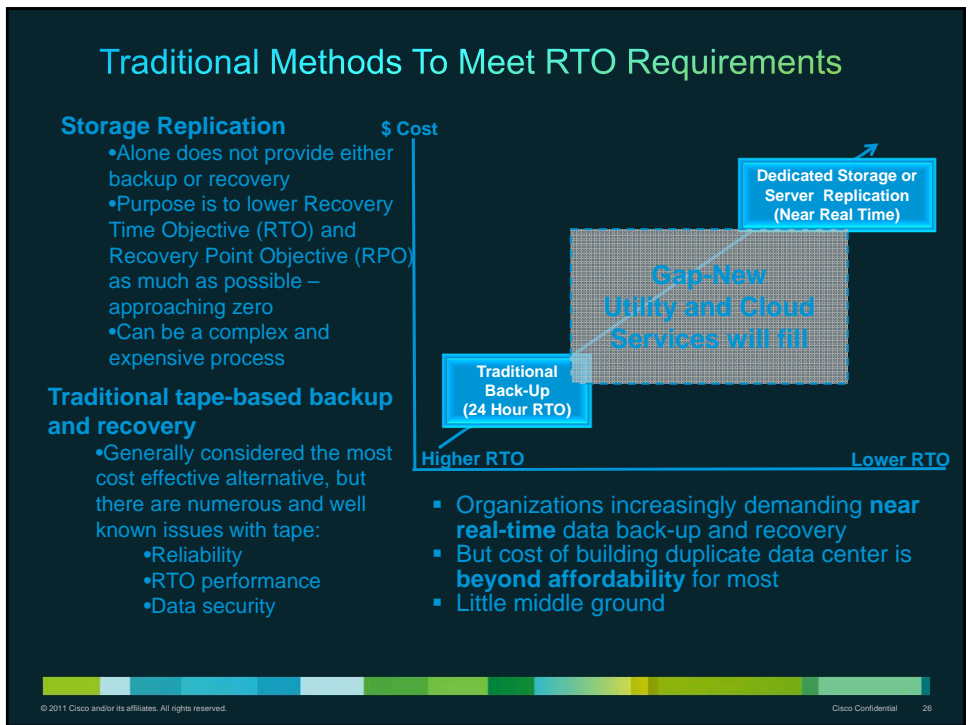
Traditional Methods To Meet RTO Requirements

Storage Replication

•Alone does not provide either backup or recovery

•Purpose is to lower Recovery Time Objective (RTO) and Recovery Point Objective (RPO) as much as possible – approaching zero

•Can be a complex and expensive process

Traditional tape-based backup and recovery

•Generally considered the most cost effective alternative, but there are numerous and well known issues with tape:

•Reliability

•RTO performance

•Data security

$ Cost

Dedicated Storage or Server Replication (Near Real Time)

Gap-New Utility and Cloud Services will fill

Traditional Back-Up (24 Hour RTO)

Higher RTO

Lower RTO

▪ Organizations increasingly demanding **near real-time** data back-up and recovery

▪ But cost of building duplicate data center is **beyond affordability** for most

▪ Little middle ground

© 2011 Cisco and/or its affiliates. All rights reserved.

Cisco Confidential 26